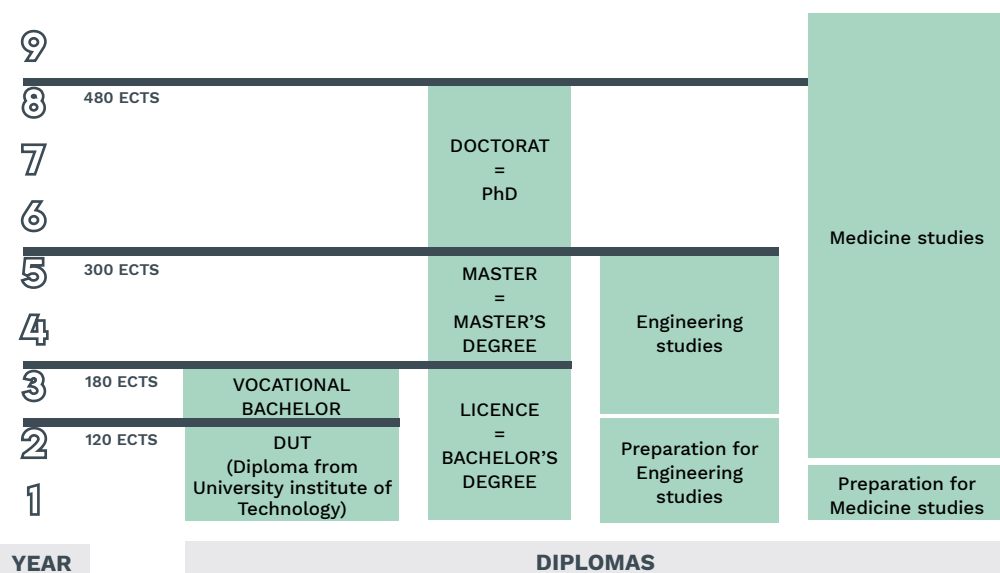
9
8 480 ECTS
7
6
5 300 ECTS
4
3 180 ECTS
2 120 ECTS
1

VOCATIONAL BACHELOR

DUT
(Diploma from University institute of Technology)

DOCTORAT
=
PhD

MASTER
=
MASTER'S DEGREE

LICENCE
=
BACHELOR'S DEGREE

Engineering studies

Preparation for Engineering studies

Medicine studies

Preparation for Medicine studies

YEAR

DIPLOMAS